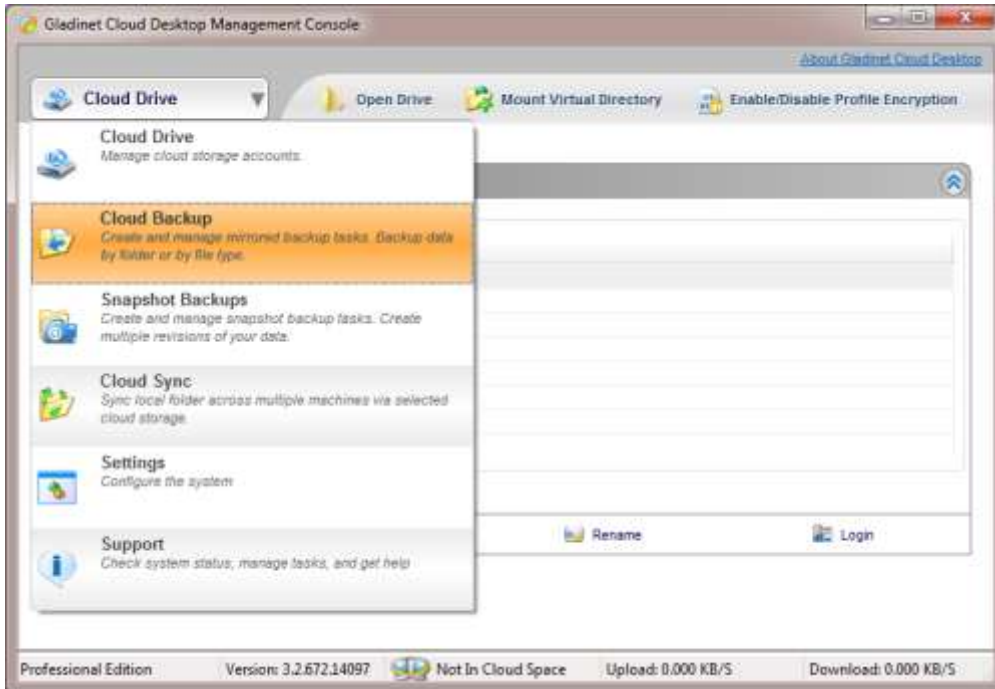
Gladinet Cloud Desktop Management Console

About Gladinet Cloud Desktop

Cloud Drive

Open Drive

Mount Virtual Directory

Enable/Disable Profile Encryption

Cloud Drive
Manage cloud storage accounts.

Cloud Backup
Create and manage mirrored backup tasks. Backup data by folder or by file type.

Snapshot Backups
Create and manage snapshot backup tasks. Create multiple revisions of your data.

Cloud Sync
Sync local folder across multiple machines via selected cloud storage.

Settings
Configure the system

Support
Check system status, manage tasks, and get help

Rename

Login

Professional Edition

Version: 3.2.672.14097

Not In Cloud Space

Upload: 0.000 KB/S

Download: 0.000 KB/S